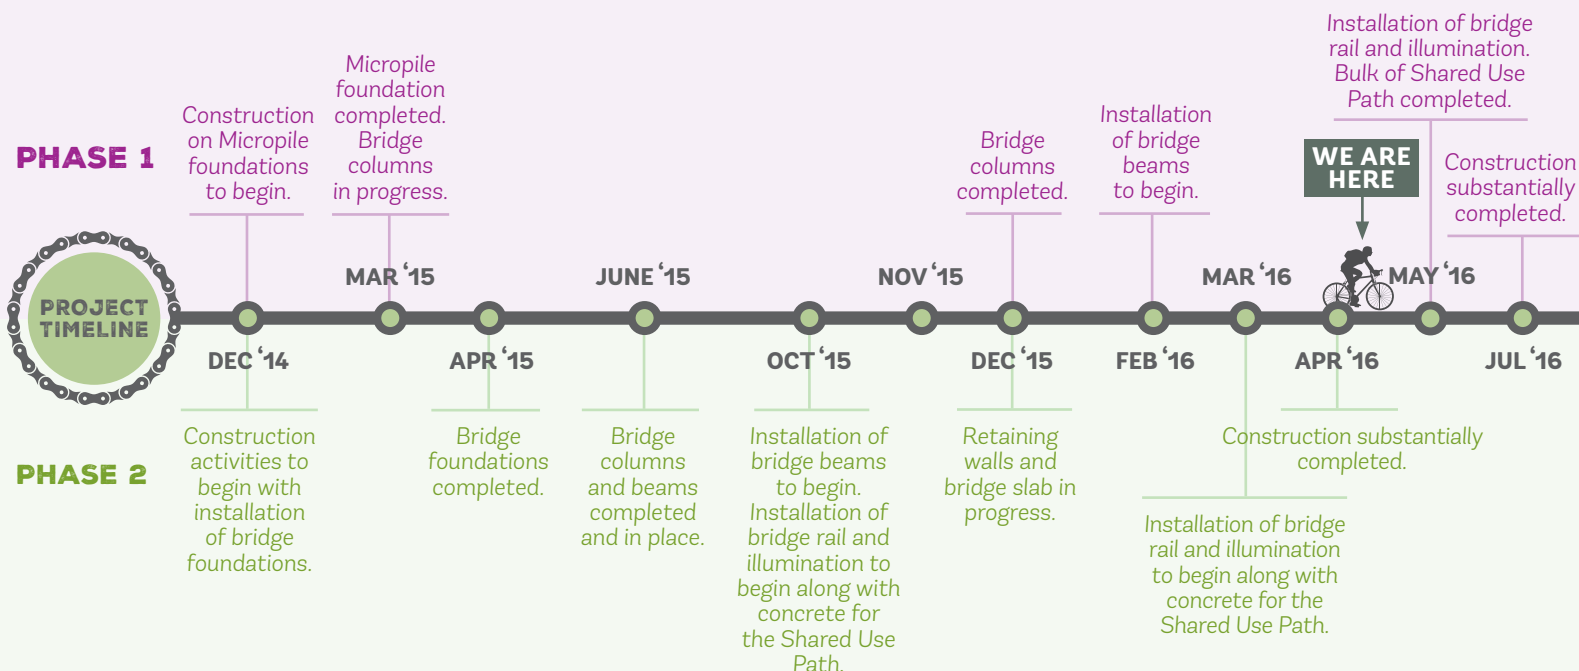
PHASE 1

PROJECT TIMELINE

Construction on Micropile foundations to begin.

Micropile foundation completed. Bridge columns in progress.

Bridge columns completed.

Installation of bridge beams to begin.

Installation of bridge rail and illumination. Bulk of Shared Use Path completed.

WE ARE HERE

Construction substantially completed.

MAR '15

JUNE '15

NOV '15

MAR '16

MAY '16

DEC '14

APR '15

OCT '15

DEC '15

FEB '16

APR '16

JUL '16

PHASE 2

Construction activities to begin with installation of bridge foundations.

Bridge foundations completed.

Bridge columns and beams completed and in place.

Installation of bridge beams to begin. Installation of bridge rail and illumination to begin along with concrete for the Shared Use Path.

Retaining walls and bridge slab in progress.

Construction substantially completed.

Installation of bridge rail and illumination to begin along with concrete for the Shared Use Path.